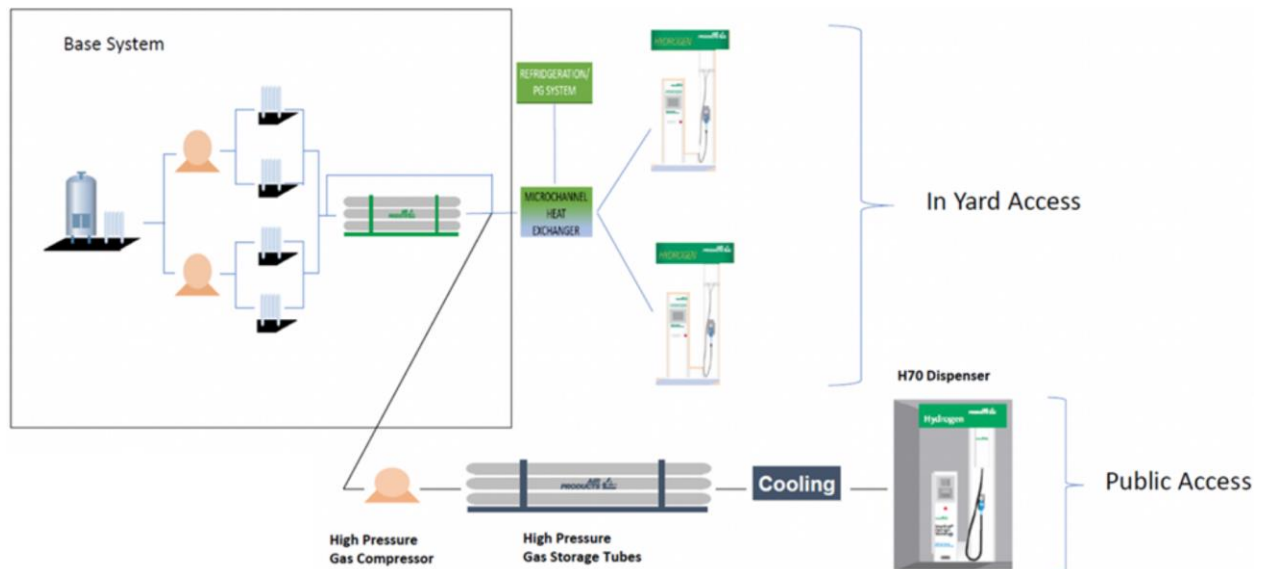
Base System

REFRIDGERATION/ PG SYSTEM

MICROCHANNEL HEAT EXCHANGER

HYDROGEN

HYDROGEN

In Yard Access

H70 Dispenser

Hydrogen

Public Access

Cooling

High Pressure Gas Compressor

High Pressure Gas Storage Tubes